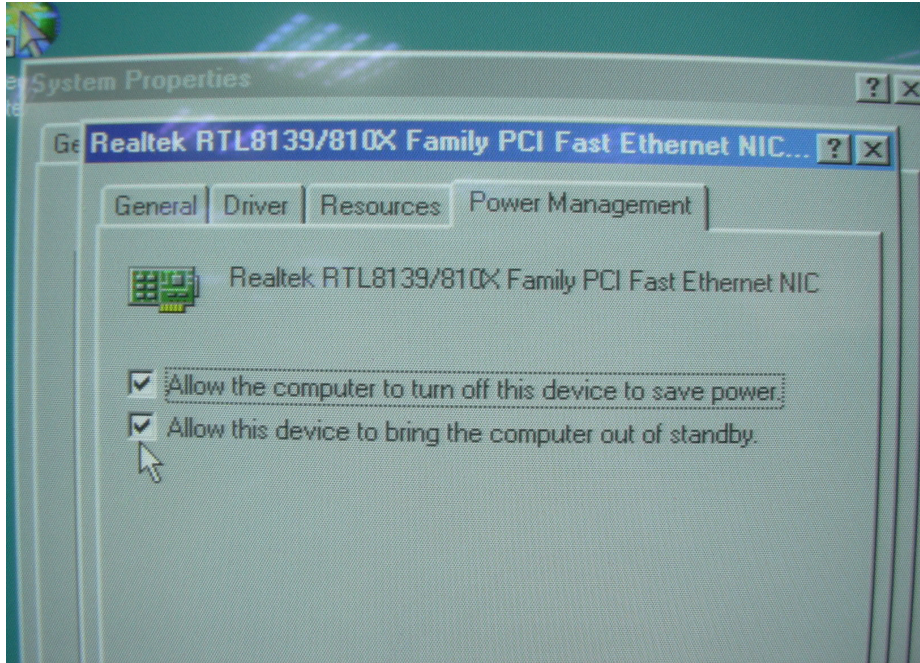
System Properties

?

Ge

Realtek RTL8139/810X Family PCI Fast Ethernet NIC...

?

General

Driver

Resources

Power Management

Realtek RTL8139/810X Family PCI Fast Ethernet NIC

Allow the computer to turn off this device to save power.

Allow this device to bring the computer out of standby.